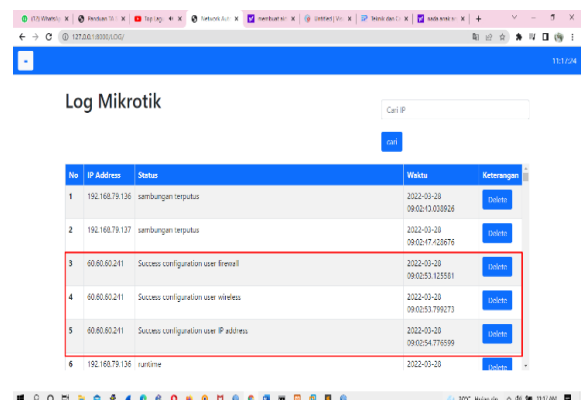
(17) WhatsApp | Panduan | Top Lagu | Network Aut | membuat | Untitled | Teknik dan | cara

127.0.0.1:8000/LOG/

11:11:24

Log Mikrotik

Cari IP

cari

| No | IP Address | Status | Waktu | Keterangan |
|---|---|---|---|---|
| 1 | 192.168.79.136 | sambungan terputus | 2022-03-20 09:02:13.030926 | Delete |
| 2 | 192.168.79.137 | sambungan terputus | 2022-03-20 09:02:17.428676 | Delete |
| 3 | 60.60.60.241 | Success configuration user firewall | 2022-03-20 09:02:53.125581 | Delete |
| 4 | 60.60.60.241 | Success configuration user wireless | 2022-03-20 09:02:53.799273 | Delete |
| 5 | 60.60.60.241 | Success configuration user IP address | 2022-03-20 09:02:54.776599 | Delete |
| 6 | 192.168.79.136 | runtime | 2022-03-20 | Delete |

30°C Hujan ringan 11:11 AM